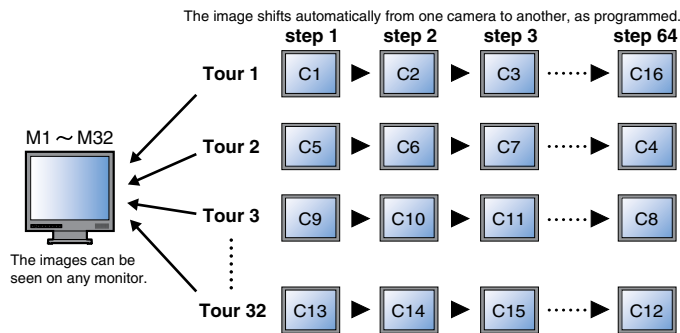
The image shifts automatically from one camera to another, as programmed.

step 1 step 2 step 3 step 64

M1 ~ M32

Tour 1 C1 C2 C3 C16

Tour 2 C5 C6 C7 C4

Tour 3 C9 C10 C11 C8

Tour 32 C13 C14 C15 C12

The images can be seen on any monitor.